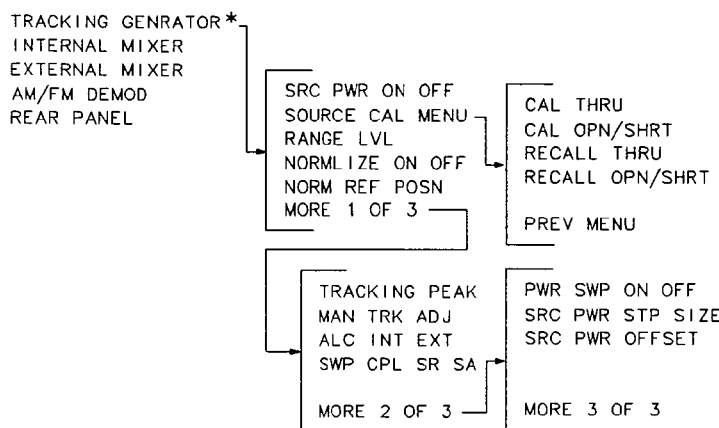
TRACKING GENRATOR*
INTERNAL MIXER
EXTERNAL MIXER
AM/FM DEMOD
REAR PANEL

SRC PWR ON OFF
SOURCE CAL MENU
RANGE LVL
NORMLIZE ON OFF
NORM REF POSN
MORE 1 OF 3

CAL THRU
CAL OPN/SHRT
RECALL THRU
RECALL OPN/SHRT

PREV MENU

TRACKING PEAK
MAN TRK ADJ
ALC INT EXT
SWP CPL SR SA

MORE 2 OF 3

PWR SWP ON OFF
SRC PWR STP SIZE
SRC PWR OFFSET

MORE 3 OF 3